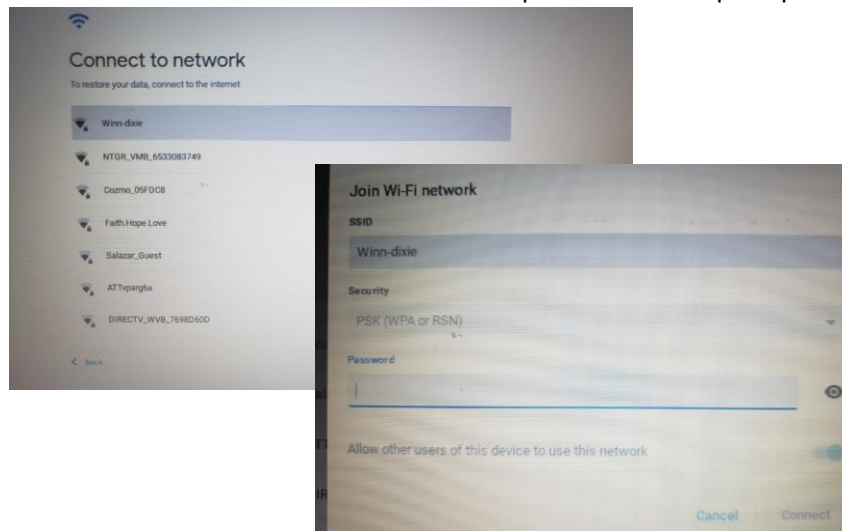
Connect to network

To restore your data, connect to the internet

Winn-dixie

NTGR_VMB_6533083749

Cozmo_05FDC8

Faith.Hope Love

Salazar_Guest

ATTxparg6a

DIRECTV_WVB_7698D60D

< Back

Join Wi-Fi network

SSID

Winn-dixie

Security

PSK (WPA or RSN)

Password

Allow other users of this device to use this network

Cancel Connect